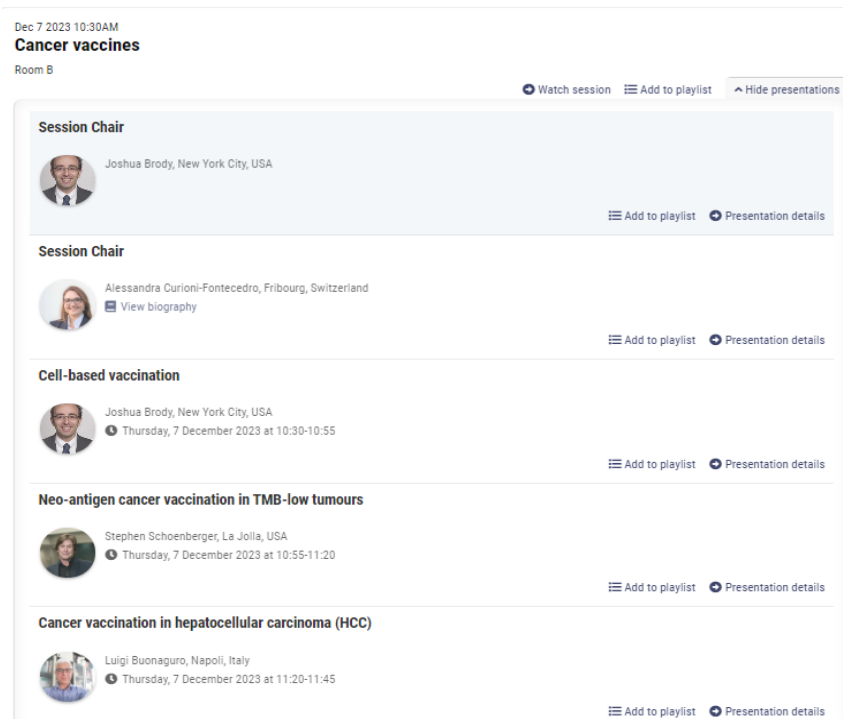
Dec 7 2023 10:30AM
**Cancer vaccines**
Room B

Watch session   Add to playlist   Hide presentations

**Session Chair**

Joshua Brody, New York City, USA

Add to playlist   Presentation details

**Session Chair**

Alessandra Curioni-Fontecedro, Fribourg, Switzerland
View biography

Add to playlist   Presentation details

**Cell-based vaccination**

Joshua Brody, New York City, USA
Thursday, 7 December 2023 at 10:30-10:55

Add to playlist   Presentation details

**Neo-antigen cancer vaccination in TMB-low tumours**

Stephen Schoenberger, La Jolla, USA
Thursday, 7 December 2023 at 10:55-11:20

Add to playlist   Presentation details

**Cancer vaccination in hepatocellular carcinoma (HCC)**

Luigi Buonaguro, Napoli, Italy
Thursday, 7 December 2023 at 11:20-11:45

Add to playlist   Presentation details